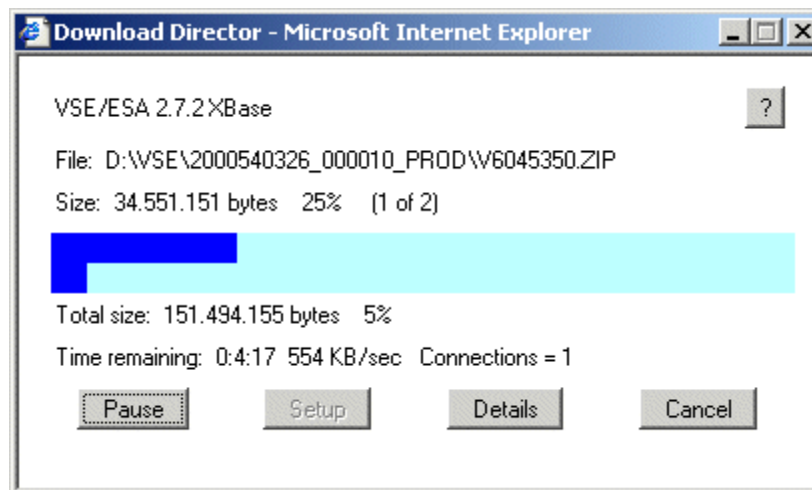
Download Director - Microsoft Internet Explorer

VSE/ESA 2.7.2 XBase

?

File: D:\VSE\2000540326_000010_PROD\V6045350.ZIP

Size: 34.551.151 bytes 25% (1 of 2)

Total size: 151.494.155 bytes 5%

Time remaining: 0:4:17 554 KB/sec Connections = 1

Pause

Setup

Details

Cancel